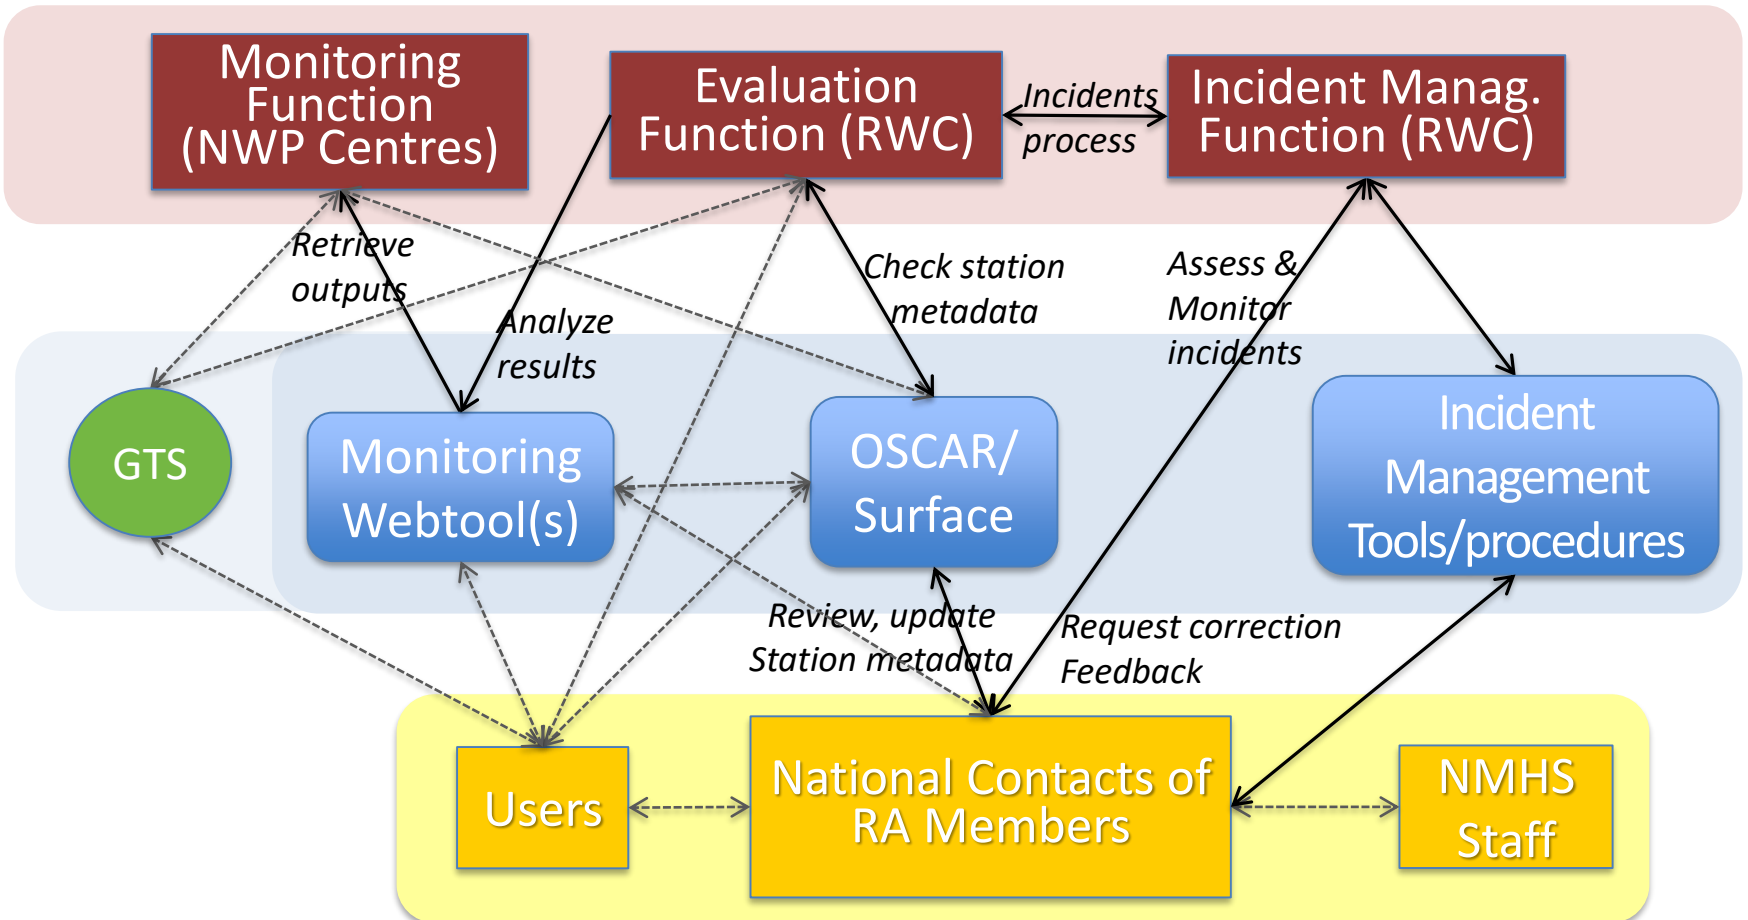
Monitoring Function (NWP Centres)

Evaluation Function (RWC)

Incidents process

Incident Manag. Function (RWC)

Retrieve outputs

Analyze results

Check station metadata

Assess & Monitor incidents

GTS

Monitoring Webtool(s)

OSCAR/ Surface

Incident Management Tools/procedures

Review, update Station metadata

Request correction Feedback

Users

National Contacts of RA Members

NMHS Staff